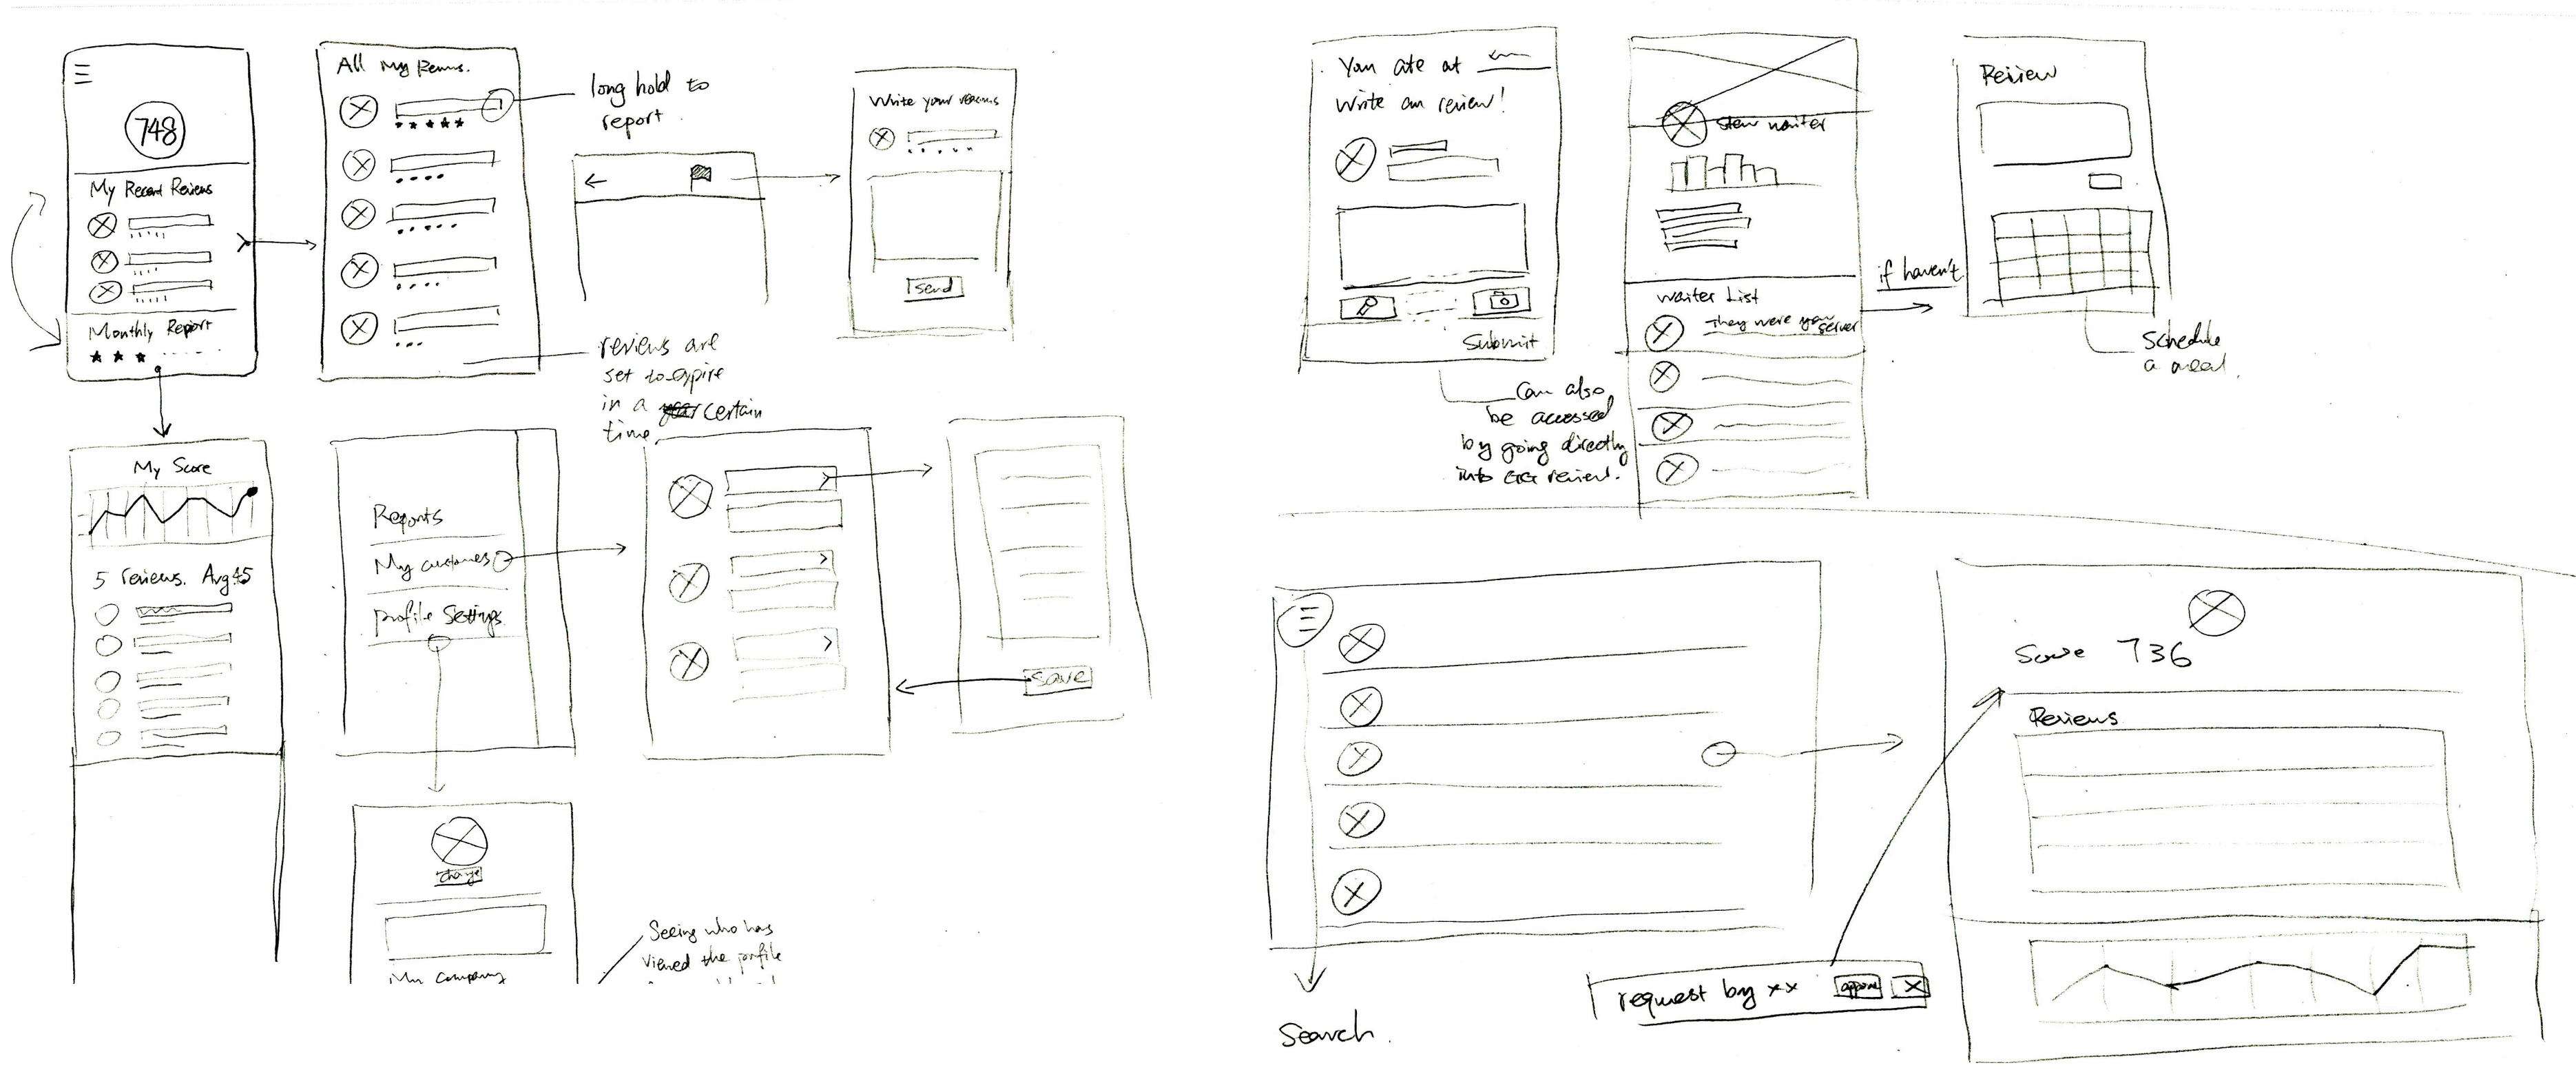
748

My Recent Reviews

Monthly Report

All My Reviews.

long hold to report

Write your reviews

Send

reviews are set to expire in a ~~year~~ certain time

My Score

5 reviews. Avg 4.5

Reports

My customers

Profile Settings

change

My company

Save

Seeing who has viewed the profile

You ate at

Write an review!

Submit

Can also be accessed by going directly into the review.

Steve waiter

Waiter List

They were your server

if haven't

Review

Schedule a meal.

Search.

request by xx

approve

Score 736

Reviews